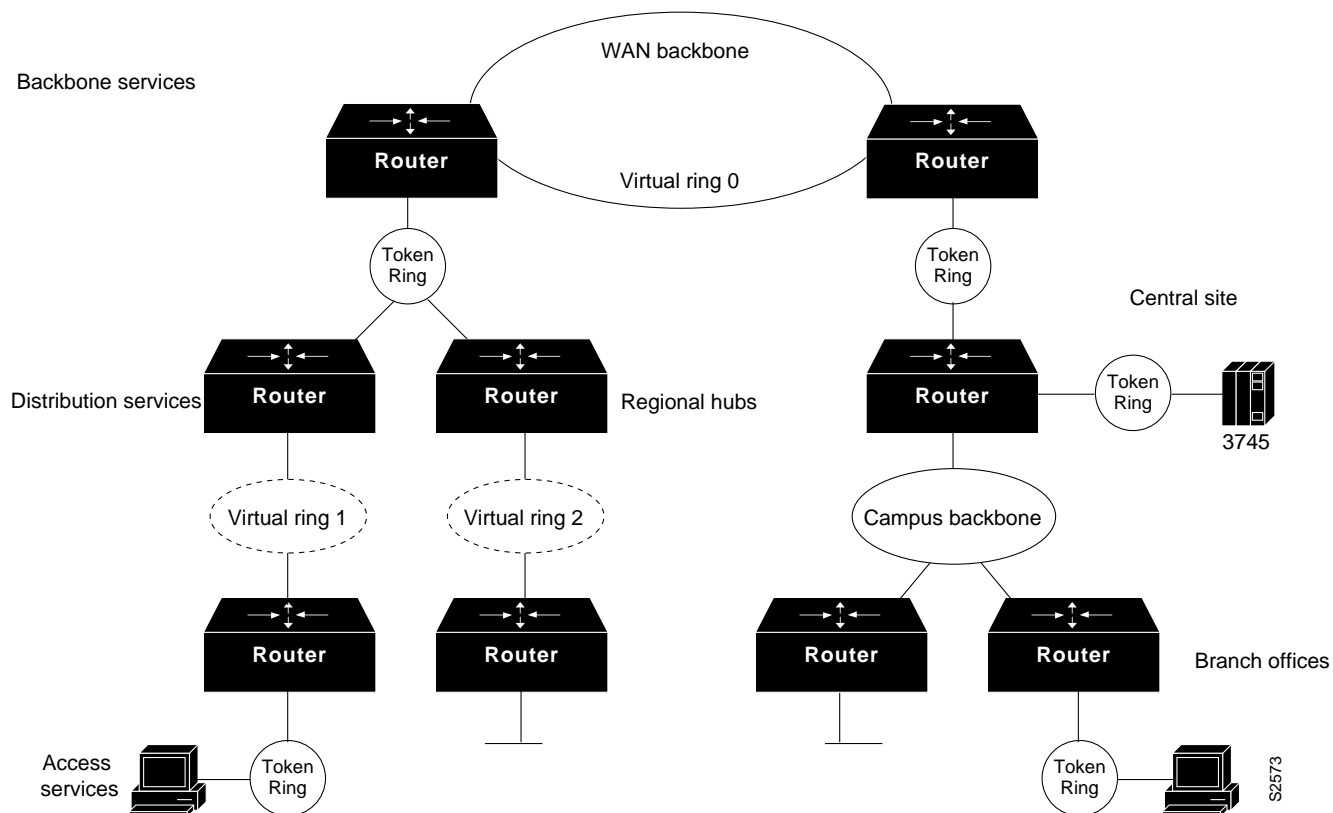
Backbone services

WAN backbone

Router

Virtual ring 0

Router

Token Ring

Token Ring

Central site

Router

Router

Router

Token Ring

Distribution services

Regional hubs

3745

Virtual ring 1

Virtual ring 2

Campus backbone

Router

Router

Router

Router

Branch offices

Access services

Token Ring

Token Ring

S2573